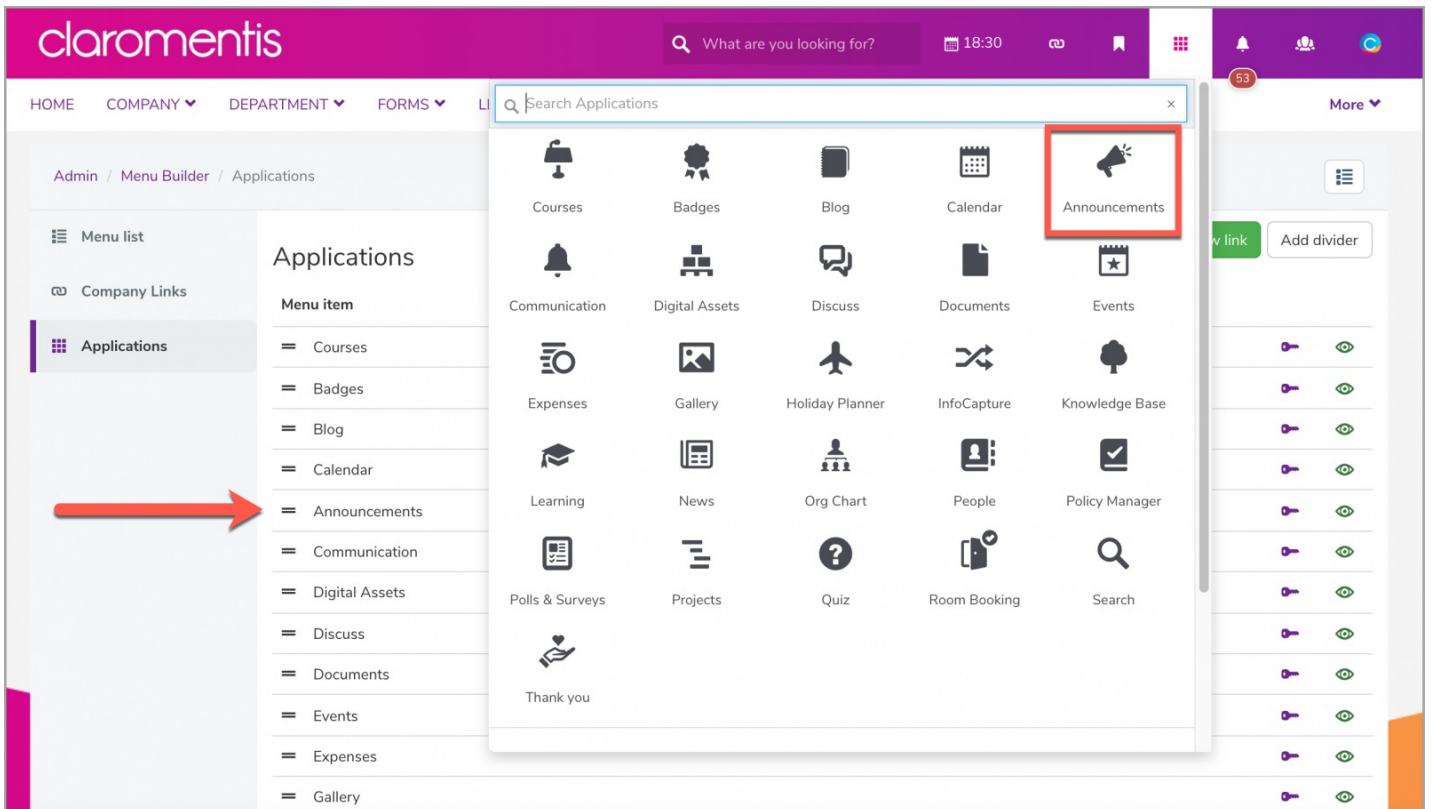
claromentis

What are you looking for?

18:30

53

HOME COMPANY DEPARTMENT FORMS LI

More

Search Applications

×

Admin / Menu Builder / Applications

Menu list

Company Links

Applications

Applications

Menu item

Courses
Badges
Blog
Calendar
Announcements
Communication
Digital Assets
Discuss
Documents
Events
Expenses
Gallery

Courses Badges Blog Calendar Announcements
Communication Digital Assets Discuss Documents Events
Expenses Gallery Holiday Planner InfoCapture Knowledge Base
Learning News Org Chart People Policy Manager
Polls & Surveys Projects Quiz Room Booking Search
Thank you

w link

Add divider